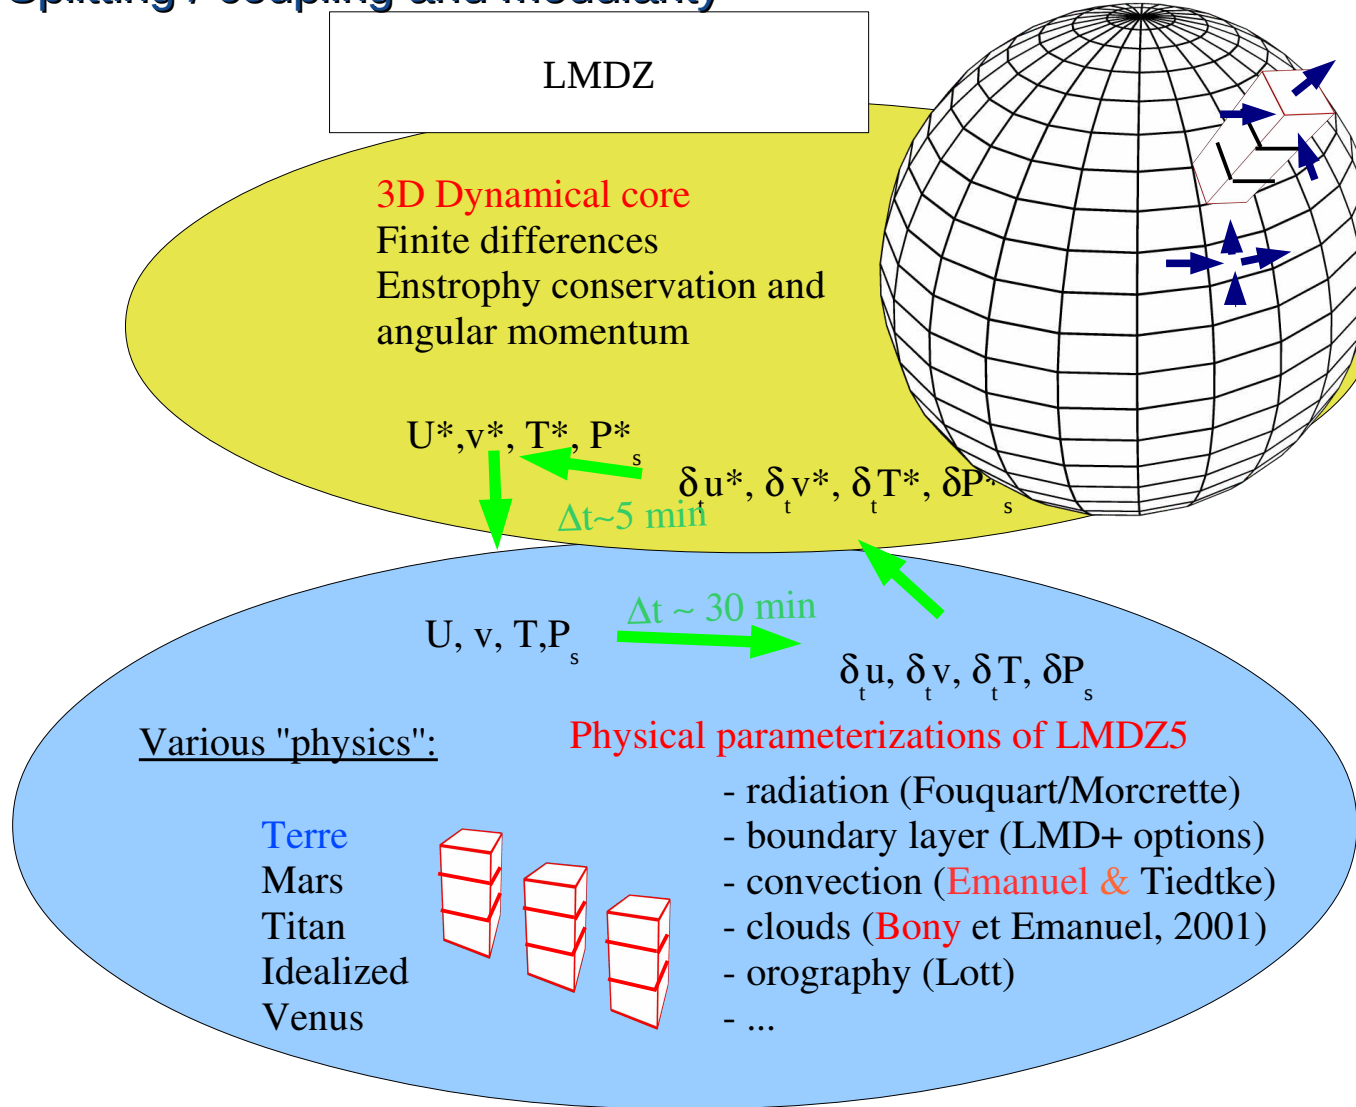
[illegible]

LMDZ

3D Dynamical core
Finite differences
Enstrophy conservation and angular momentum

$U^*, v^*, T^*, P^*_s$

$\delta_t u^*, \delta_t v^*, \delta_t T^*, \delta P^*_s$

Δt~5 min

Δt ~ 30 min

$U, v, T, P_s$

$\delta_t u, \delta_t v, \delta_t T, \delta P_s$

Various "physics":

Physical parameterizations of LMDZ5

Terre
Mars
Titan
Idealized
Venus

- radiation (Fouquart/Morcrette)
- boundary layer (LMD+ options)
- convection (Emanuel & Tiedtke)
- clouds (Bony et Emanuel, 2001)
- orography (Lott)
- ...